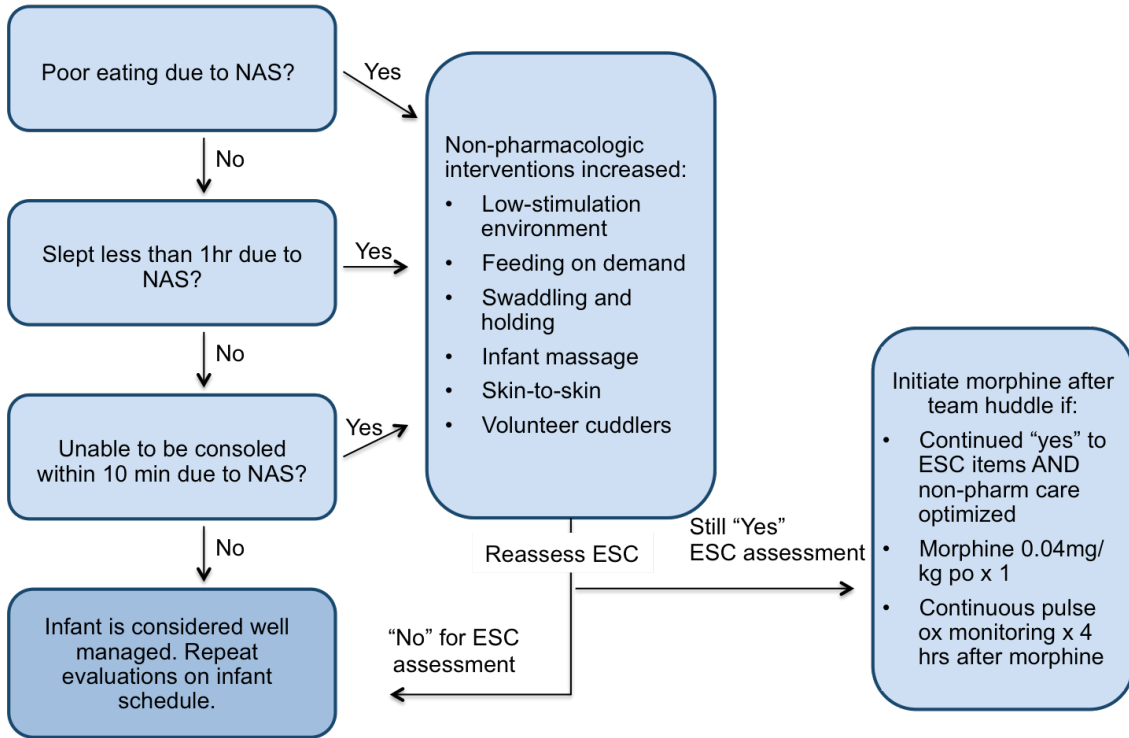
Poor eating due to NAS?

Yes

No

Slept less than 1hr due to NAS?

Yes

No

Unable to be consoled within 10 min due to NAS?

Yes

No

Infant is considered well managed. Repeat evaluations on infant schedule.

Non-pharmacologic interventions increased:
- Low-stimulation environment
- Feeding on demand
- Swaddling and holding
- Infant massage
- Skin-to-skin
- Volunteer cuddlers

Reassess ESC

"No" for ESC assessment

Still "Yes" ESC assessment

Initiate morphine after team huddle if:
- Continued "yes" to ESC items AND non-pharm care optimized
- Morphine 0.04mg/kg po x 1
- Continuous pulse ox monitoring x 4 hrs after morphine